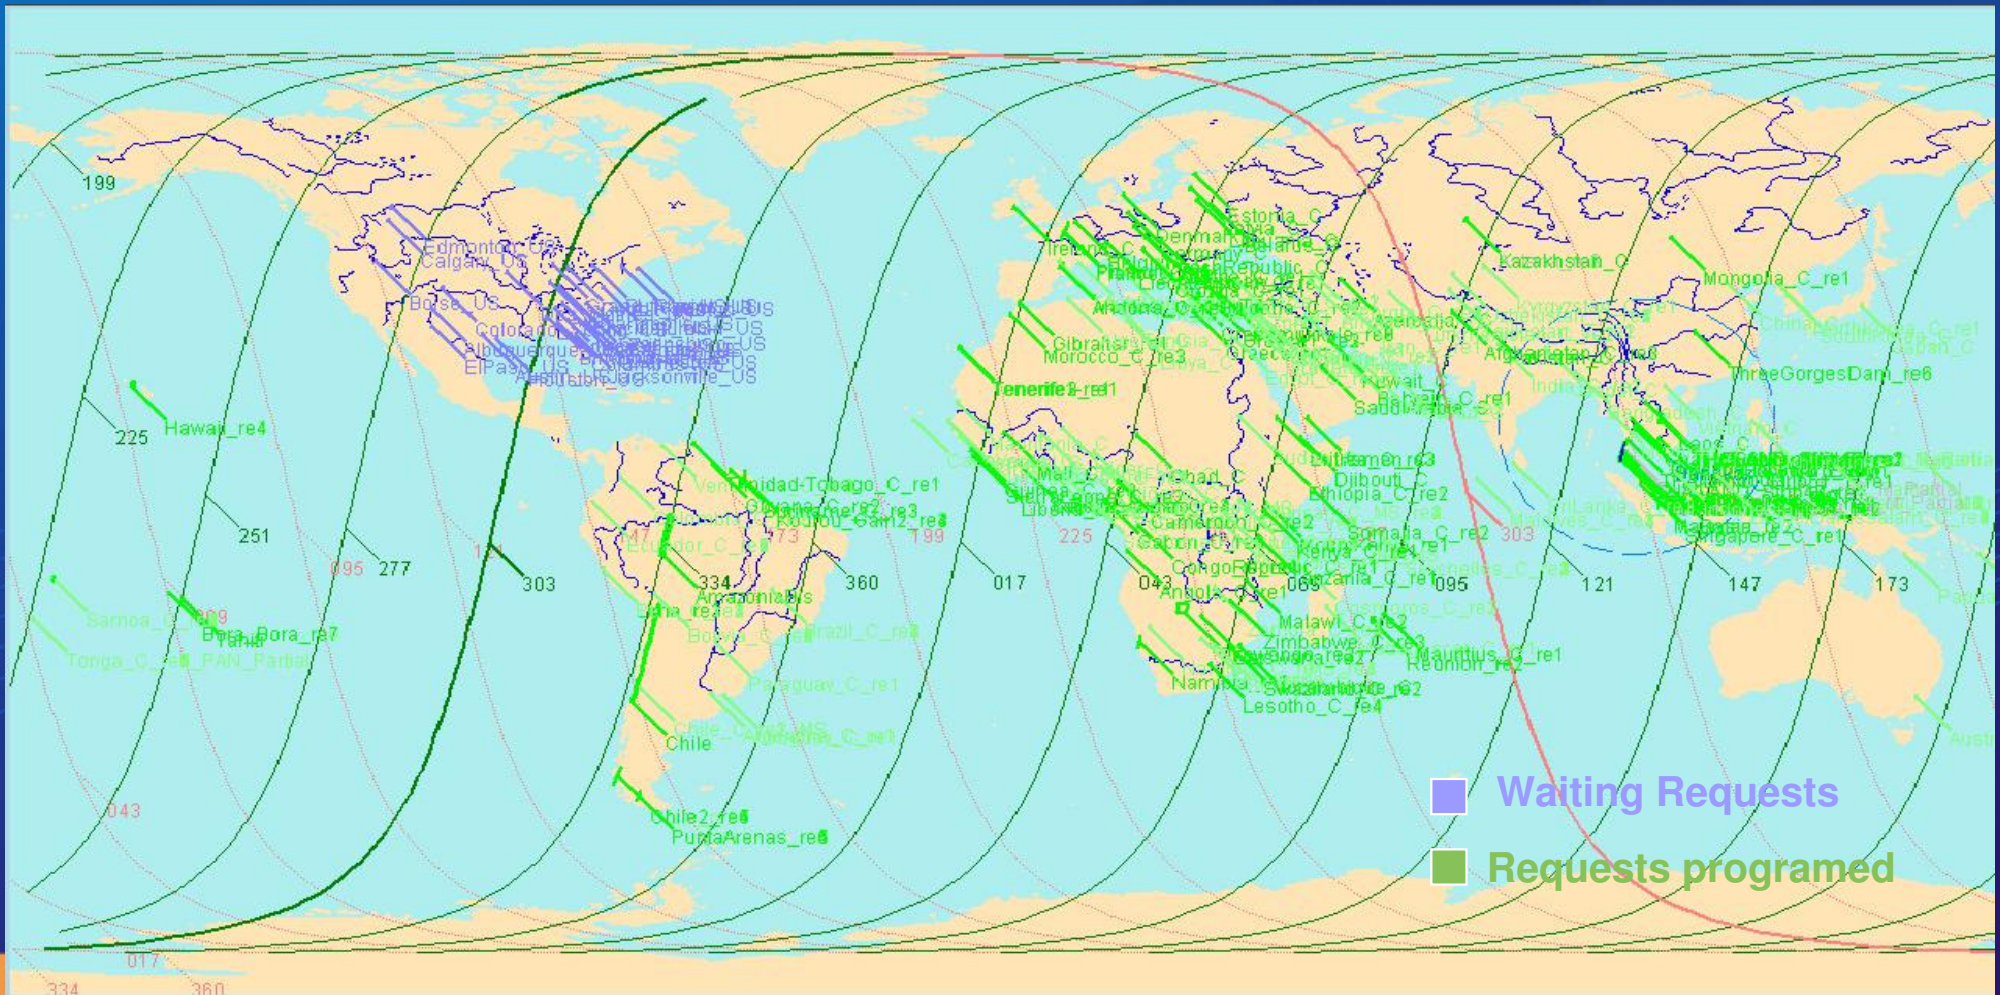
199
Edmonton_US
Calgary_US
Boise_US
Colorado
Albuquerque
ElPaso_US
Jacksonville_US
Hawaii_re4
225
251
095
277
303
Samoa_C
Bora_Bora_re7
Tonga_C_re
PAN_Parfait
043
017
334
360
Trinidad-Tobago_C_re1
Guyana_C_re2
Ecuador_C
173
199
334
Amazonia
Bolivia_C
Brazil_C_re
Paraguay_C_re1
Chile
Chile2_re
PuntaArenas_re
360
017
Ireland_C
Estonia_C
Denmark
Poland_C
Republic_C
Andorra
Gibraltar
Morocco_C_re3
Tenerife_re1
Mali
Chad_C
Liberia
Cameroon_C_re2
Gabon
Congo Republic_C_re1
Angola_C_re1
225
043
069
Kazakhstan_C
Mongolia_C_re1
Afghanistan
Kuwait_C
Bahrain_C_re1
Saudi Arabia
Djibouti_C
Ethiopia_C_re2
Somalia_C_re2
Kenya_C_re1
Tanzania_C_re1
Malawi_C_re2
Zimbabwe_C_re3
Botswana_re2
Namibia
Swaziland_C_re2
Lesotho_C_re4
Mauritius_C_re1
Reunion_re2
303
095
121
ThreeGorgesDam_re6
Malaysia
Singapore_C_re1
147
173
Waiting Requests
Requests programed